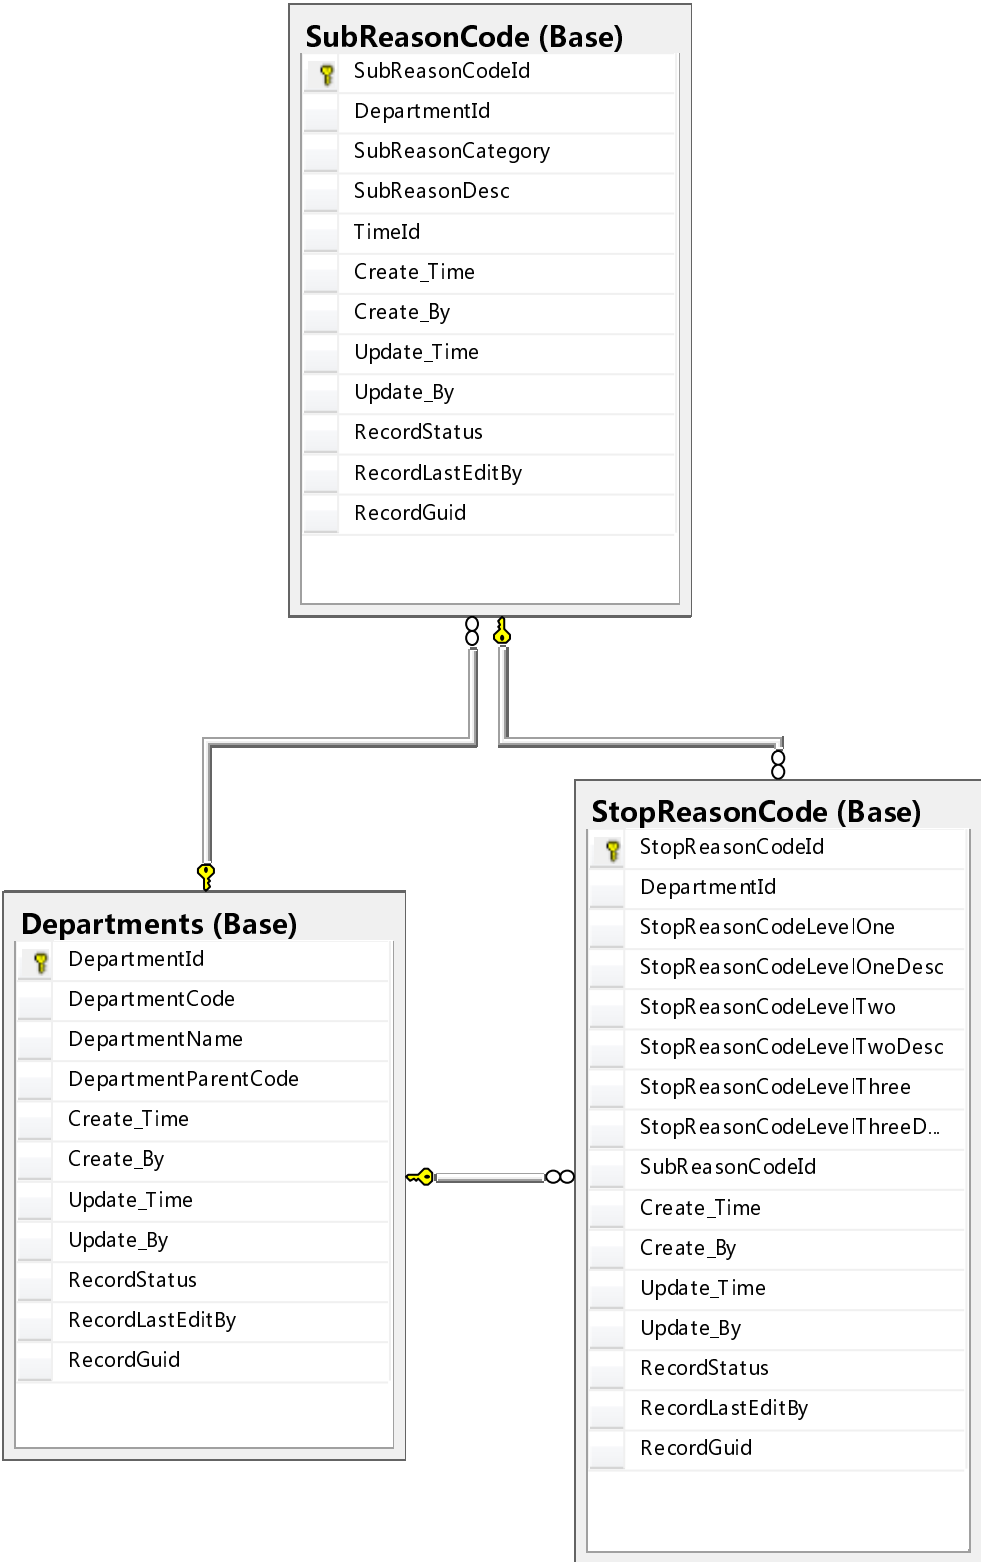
SubReasonCode (Base)

SubReasonCodeId
DepartmentId
SubReasonCategory
SubReasonDesc
TimeId
Create_Time
Create_By
Update_Time
Update_By
RecordStatus
RecordLastEditBy
RecordGuid

Departments (Base)

DepartmentId
DepartmentCode
DepartmentName
DepartmentParentCode
Create_Time
Create_By
Update_Time
Update_By
RecordStatus
RecordLastEditBy
RecordGuid

StopReasonCode (Base)

StopReasonCodeId
DepartmentId
StopReasonCodeLevelOne
StopReasonCodeLevelOneDesc
StopReasonCodeLevelTwo
StopReasonCodeLevelTwoDesc
StopReasonCodeLevelThree
StopReasonCodeLevelThreeD...
SubReasonCodeId
Create_Time
Create_By
Update_Time
Update_By
RecordStatus
RecordLastEditBy
RecordGuid